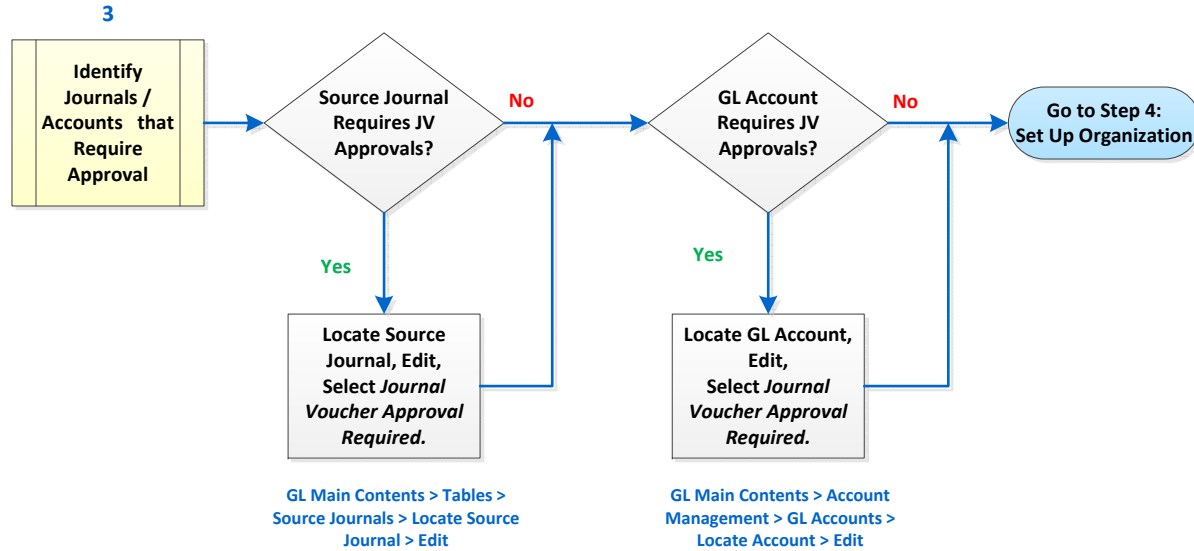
3

Identify Journals / Accounts that Require Approval

Source Journal Requires JV Approvals?

No

Yes

Locate Source Journal, Edit, Select *Journal Voucher Approval Required.*

GL Main Contents > Tables > Source Journals > Locate Source Journal > Edit

GL Account Requires JV Approvals?

No

Yes

Locate GL Account, Edit, Select *Journal Voucher Approval Required.*

GL Main Contents > Account Management > GL Accounts > Locate Account > Edit

Go to Step 4: Set Up Organization